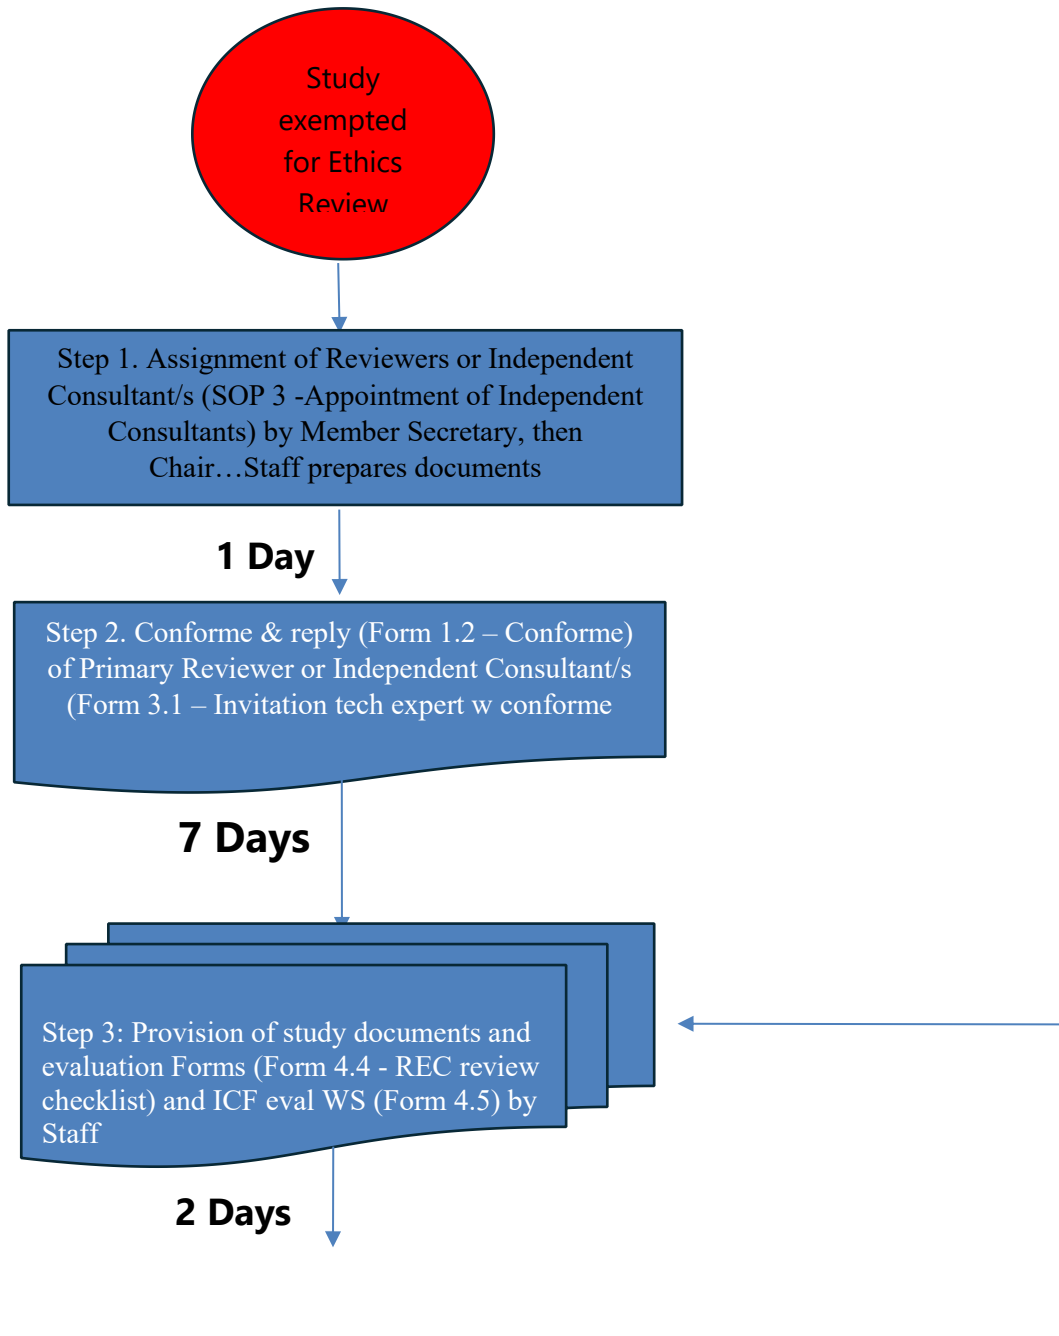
Study exempted for Ethics Review

Step 1. Assignment of Reviewers or Independent Consultant/s (SOP 3 -Appointment of Independent Consultants) by Member Secretary, then Chair…Staff prepares documents

1 Day

Step 2. Conforme & reply (Form 1.2 – Conforme) of Primary Reviewer or Independent Consultant/s (Form 3.1 – Invitation tech expert w conforme

7 Days

Step 3: Provision of study documents and evaluation Forms (Form 4.4 - REC review checklist) and ICF eval WS (Form 4.5) by Staff

2 Days